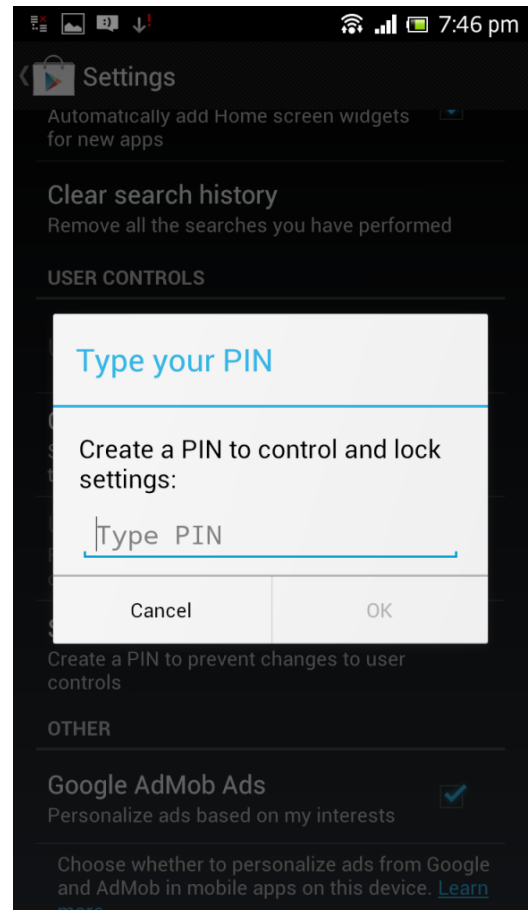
7:46 pm

Settings

Automatically add Home screen widgets for new apps

Clear search history
Remove all the searches you have performed

USER CONTROLS

Type your PIN

Create a PIN to control and lock settings:

Type PIN

Cancel

OK

Create a PIN to prevent changes to user controls

OTHER

Google AdMob Ads
Personalize ads based on my interests

Choose whether to personalize ads from Google and AdMob in mobile apps on this device. Learn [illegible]